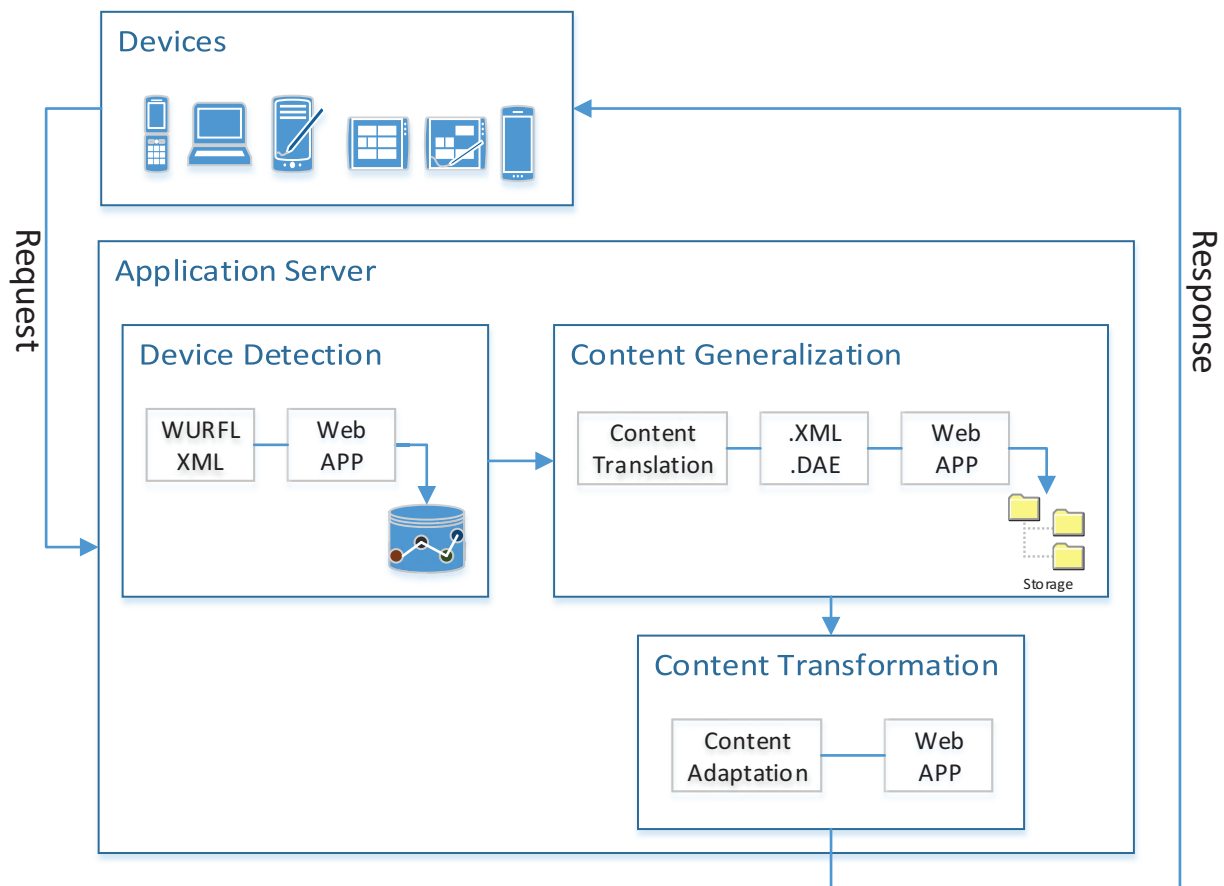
Devices

Request

Response

Application Server

Device Detection

WURFL XML

Web APP

Content Generalization

Content Translation

.XML .DAE

Web APP

Storage

Content Transformation

Content Adaptation

Web APP